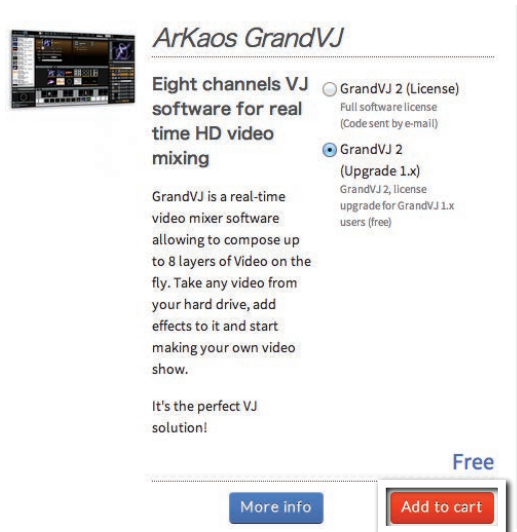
ArKaos GrandVJ

Eight channels VJ software for real time HD video mixing

GrandVJ 2 (License)
Full software license (Code sent by e-mail)

GrandVJ 2 (Upgrade 1.x)
GrandVJ 2, license upgrade for GrandVJ 1.x users (free)

GrandVJ is a real-time video mixer software allowing to compose up to 8 layers of Video on the fly. Take any video from your hard drive, add effects to it and start making your own video show.

It's the perfect VJ solution!

Free

More info

Add to cart